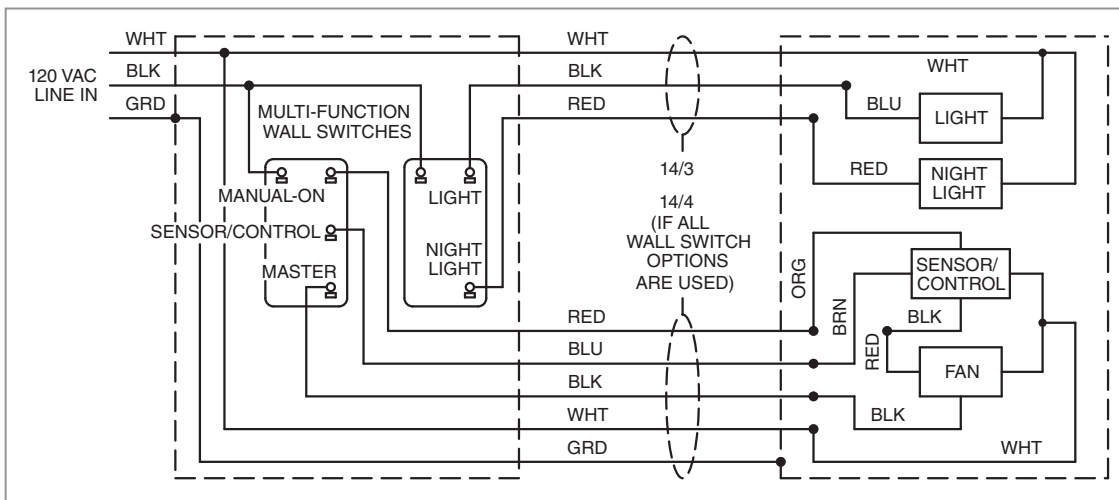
WHT
120 VAC LINE IN
BLK
GRD
MULTI-FUNCTION WALL SWITCHES
MANUAL-ON
SENSOR/CONTROL
MASTER
LIGHT
NIGHT LIGHT
WHT
BLK
RED
14/3
14/4 (IF ALL WALL SWITCH OPTIONS ARE USED)
RED
BLU
BLK
WHT
GRD
WHT
BLU
LIGHT
RED
NIGHT LIGHT
ORG
SENSOR/ CONTROL
BRN
BLK
RED
FAN
BLK
WHT